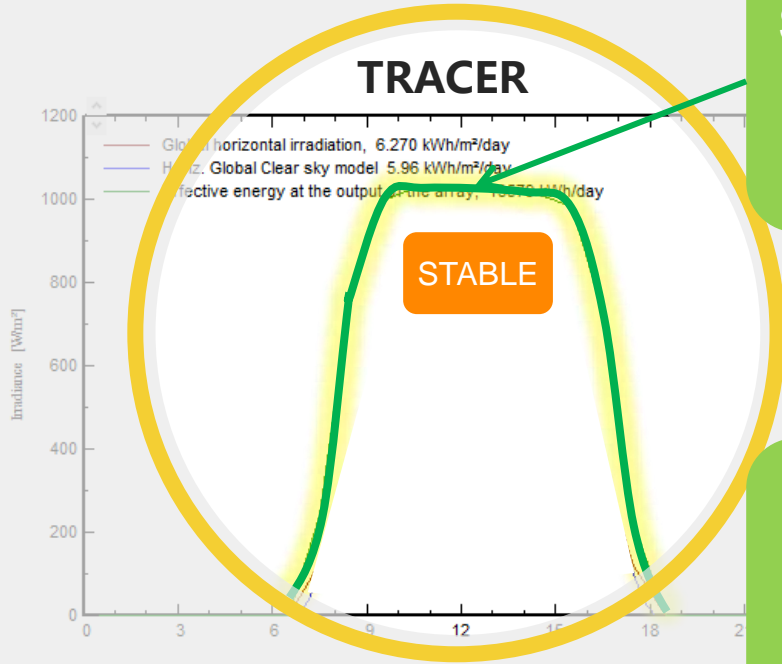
TRACER

1200
1000
800
600
400
200
0

Irradiance [W/m²]

Glo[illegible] horizontal irradiation, 6.270 kWh/m²/day
H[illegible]iz. Global Clear sky model 5.96 kWh/m²/day
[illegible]fective energy at the output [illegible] the array, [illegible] kWh/day

STABLE

0 3 6 9 12 15 18 2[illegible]